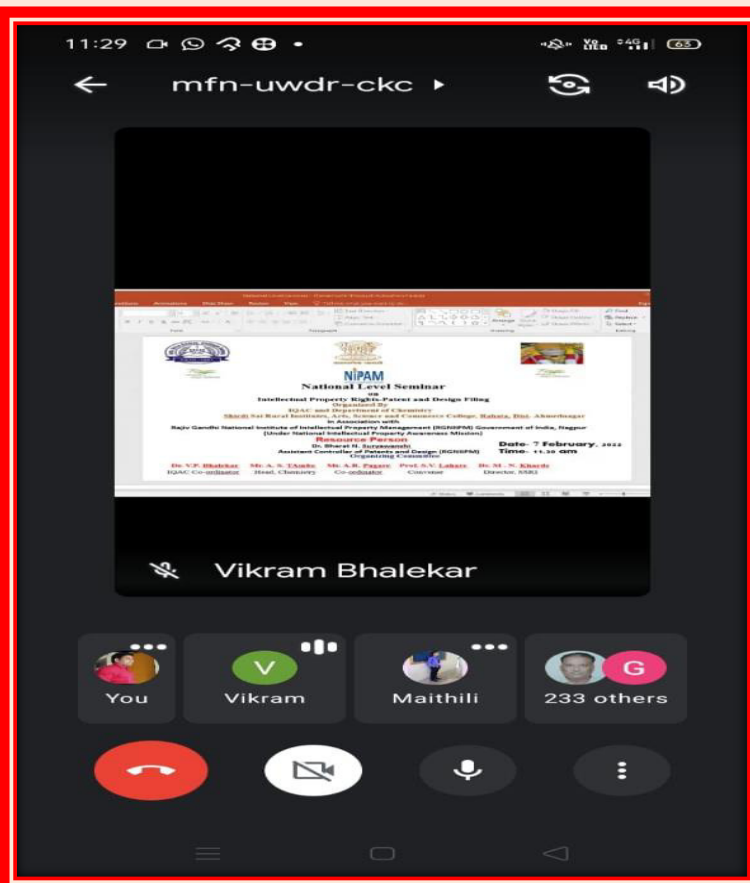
11:29

63

mfn-uwdr-ckc

NIPAM

National Level Seminar

on

Intellectual Property Rights-Patent and Design Filing

Organized By

IQAC and Department of Chemistry

Shirdi Sai Rural Institute's, Arts, Science and Commerce College, Rahata, Dist. Ahmednagar

In Association with

Rajiv Gandhi National Institute of Intellectual Property Management (RGNIIPM) Government of India, Nagpur

(Under National Intellectual Property Awareness Mission)

Resource Person

Dr. Bharat N. Suryawanshi

Assistant Controller of Patents and Design (RGNIIPM)

Date- 7 February, 2022

Time- 11.30 am

Organizing Committee

| Dr. V.P. Bhalekar | Mr. A. S. TAmbe | Mr. A.R. Pagare | Prof. S.V. Lakare | Dr. M. N. Kharde |
|---|---|---|---|---|
| IQAC Co-ordinator | Head, Chemistry | Co-ordinator | Convener | Director, SSRI |

Vikram Bhalekar

You

V

Vikram

Maithili

G

233 others